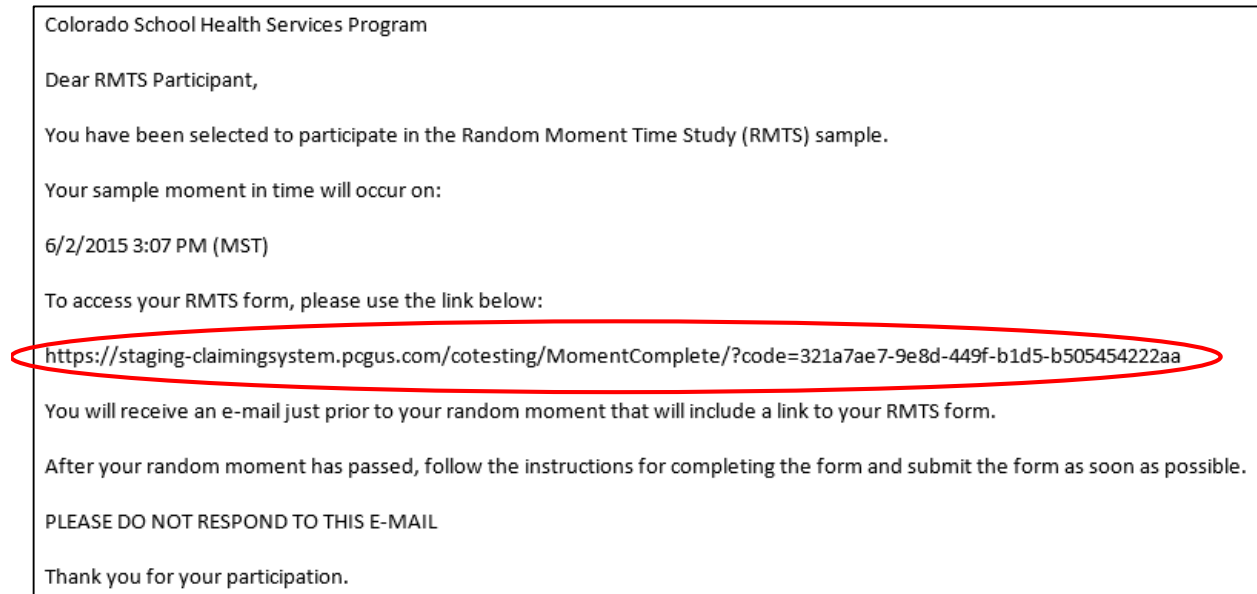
Colorado School Health Services Program

Dear RMTS Participant,

You have been selected to participate in the Random Moment Time Study (RMTS) sample.

Your sample moment in time will occur on:

6/2/2015 3:07 PM (MST)

To access your RMTS form, please use the link below:

https://staging-claimingsystem.pcgus.com/cotesting/MomentComplete/?code=321a7ae7-9e8d-449f-b1d5-b505454222aa

You will receive an e-mail just prior to your random moment that will include a link to your RMTS form.

After your random moment has passed, follow the instructions for completing the form and submit the form as soon as possible.

PLEASE DO NOT RESPOND TO THIS E-MAIL

Thank you for your participation.